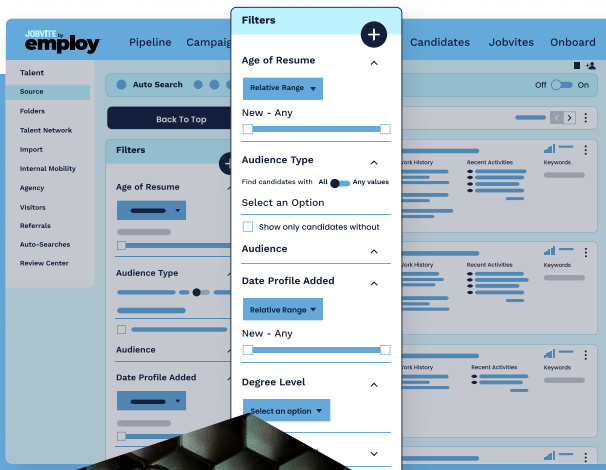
JOBVITE by employ

Pipeline Campaig

Candidates Jobvites Onboard

Talent
Source
Folders
Talent Network
Import
Internal Mobility
Agency
Visitors
Referrals
Auto-Searches
Review Center

Auto Search

Off On

Back To Top

Filters

Age of Resume

Audience Type

Audience

Date Profile Added

Filters

Age of Resume

Relative Range

New - Any

Audience Type

Find candidates with All Any values

Select an Option

Show only candidates without

Audience

Date Profile Added

Relative Range

New - Any

Degree Level

Select an option

Work History
Recent Activities
Keywords

Work History
Recent Activities
Keywords

Work History
Recent Activities
Keywords

Work History
Recent Activities
Keywords